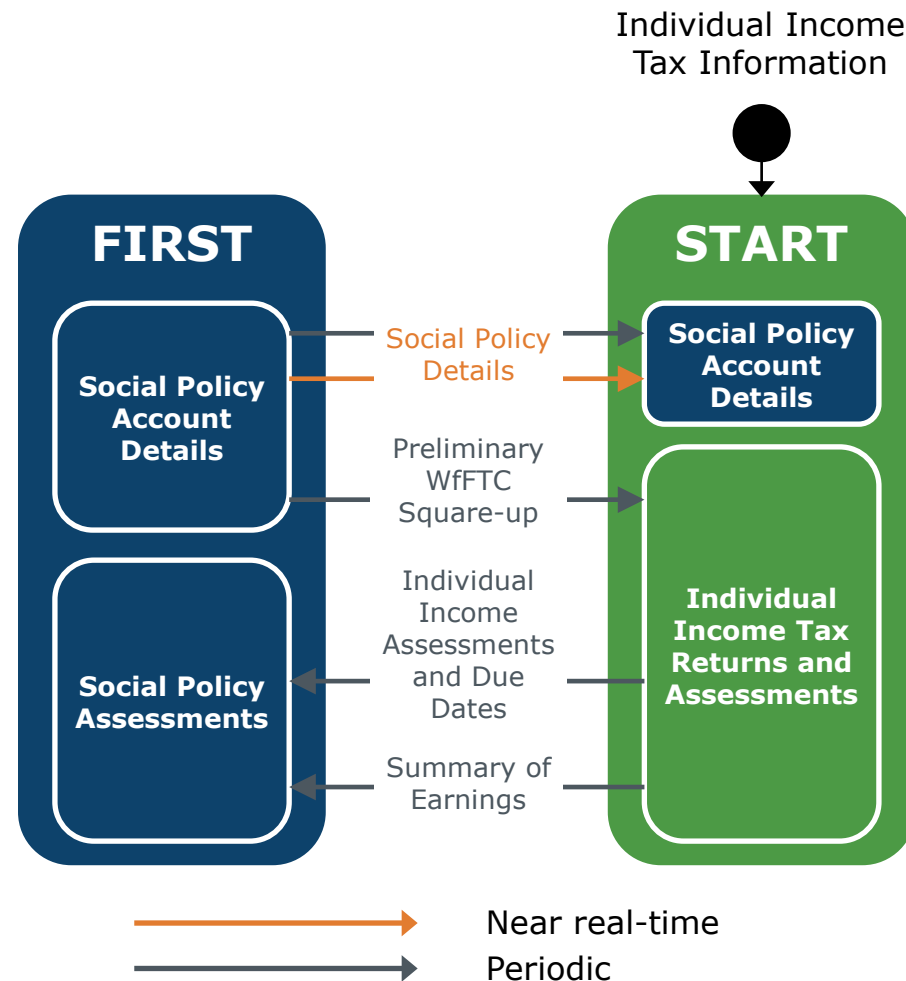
Individual Income Tax Information

FIRST

Social Policy Account Details

Social Policy Assessments

Social Policy Details

Preliminary WfFTC Square-up

Individual Income Assessments and Due Dates

Summary of Earnings

START

Social Policy Account Details

Individual Income Tax Returns and Assessments

Near real-time

Periodic